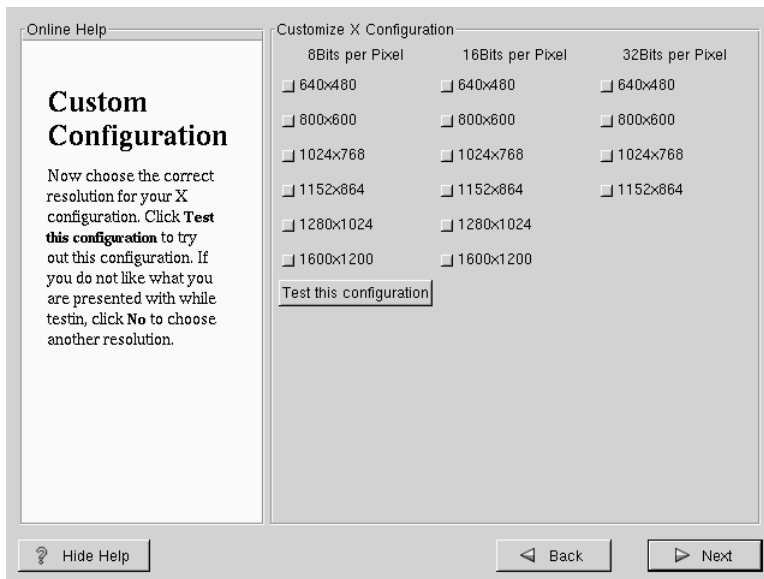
Online Help

Custom Configuration

Now choose the correct resolution for your X configuration. Click **Test this configuration** to try out this configuration. If you do not like what you are presented with while testin, click **No** to choose another resolution.

Customize X Configuration

8Bits per Pixel
640x480
800x600
1024x768
1152x864
1280x1024
1600x1200

16Bits per Pixel
640x480
800x600
1024x768
1152x864
1280x1024
1600x1200

32Bits per Pixel
640x480
800x600
1024x768
1152x864

Test this configuration

Hide Help

Back

Next